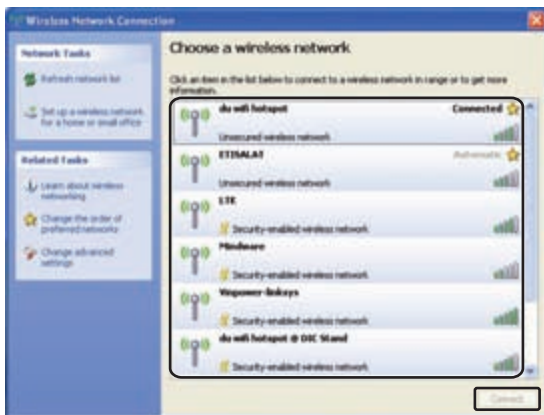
Wireless Network Connection

Network Tasks

Refresh network list

Set up a wireless network for a home or small office

Related Tasks

Learn about wireless networking

Change the order of preferred networks

Change advanced settings

Choose a wireless network

Click an item in the list below to connect to a wireless network in range or to get more information.

du wifi hotspot
Connected
Unsecured wireless network

ETISALAT
Automatic
Unsecured wireless network

LTE
Security-enabled wireless network

Mindware
Security-enabled wireless network

Vmpower-linksys
Security-enabled wireless network

du wifi hotspot @ DIC Stand
Security-enabled wireless network

Connect